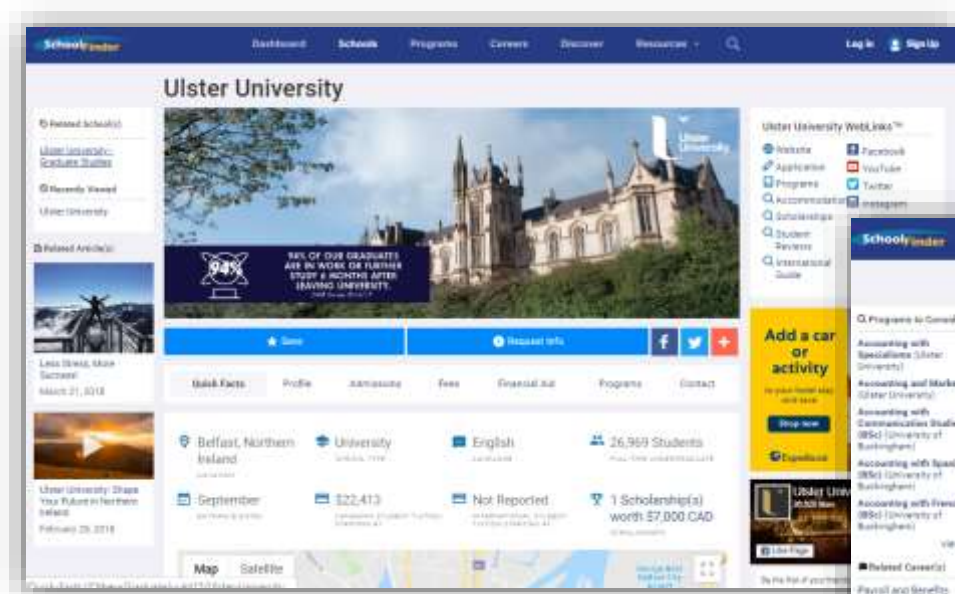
Schoolfinder

Dashboard Schools Programs Careers Discover Resources

Log in Sign Up

Ulster University

Related School(s)

Ulster University - Graduate Studies

Recently Viewed

Ulster University

Related Article(s)

Less Stress, More Success!

March 21, 2018

Ulster University: Shape Your Future in Northern Ireland

February 28, 2018

Ulster University

94%

94% OF OUR GRADUATES ARE IN WORK OR FURTHER STUDY 6 MONTHS AFTER LEAVING UNIVERSITY.

Save

Request Info

Quick Facts Profile Admissions Fees Financial Aid Programs Contact

Belfast, Northern Ireland

University

English

26,969 Students

September

$22,413

Not Reported

1 Scholarship(s) worth $7,000 CAD

Map Satellite

Ulster University WebLinks™

Website
Application
Programs
Accommodation
Scholarships
Student Reviews
International Guide

Facebook
YouTube
Twitter
Instagram

Add a car or activity

Shop now

Expedia

Ulster Univ

Like Page

Schoolfinder

Programs to Consider

Accounting with Specialisms (Ulster University)

Accounting and Marke (Ulster University)

Accounting with Communication Studie (BSc) (University of Buckingham)

Accounting with Spa (BSc) (University of Buckingham)

Accounting with Frenc (BSc) (University of Buckingham)

Related Career(s)

Payroll and Benefits